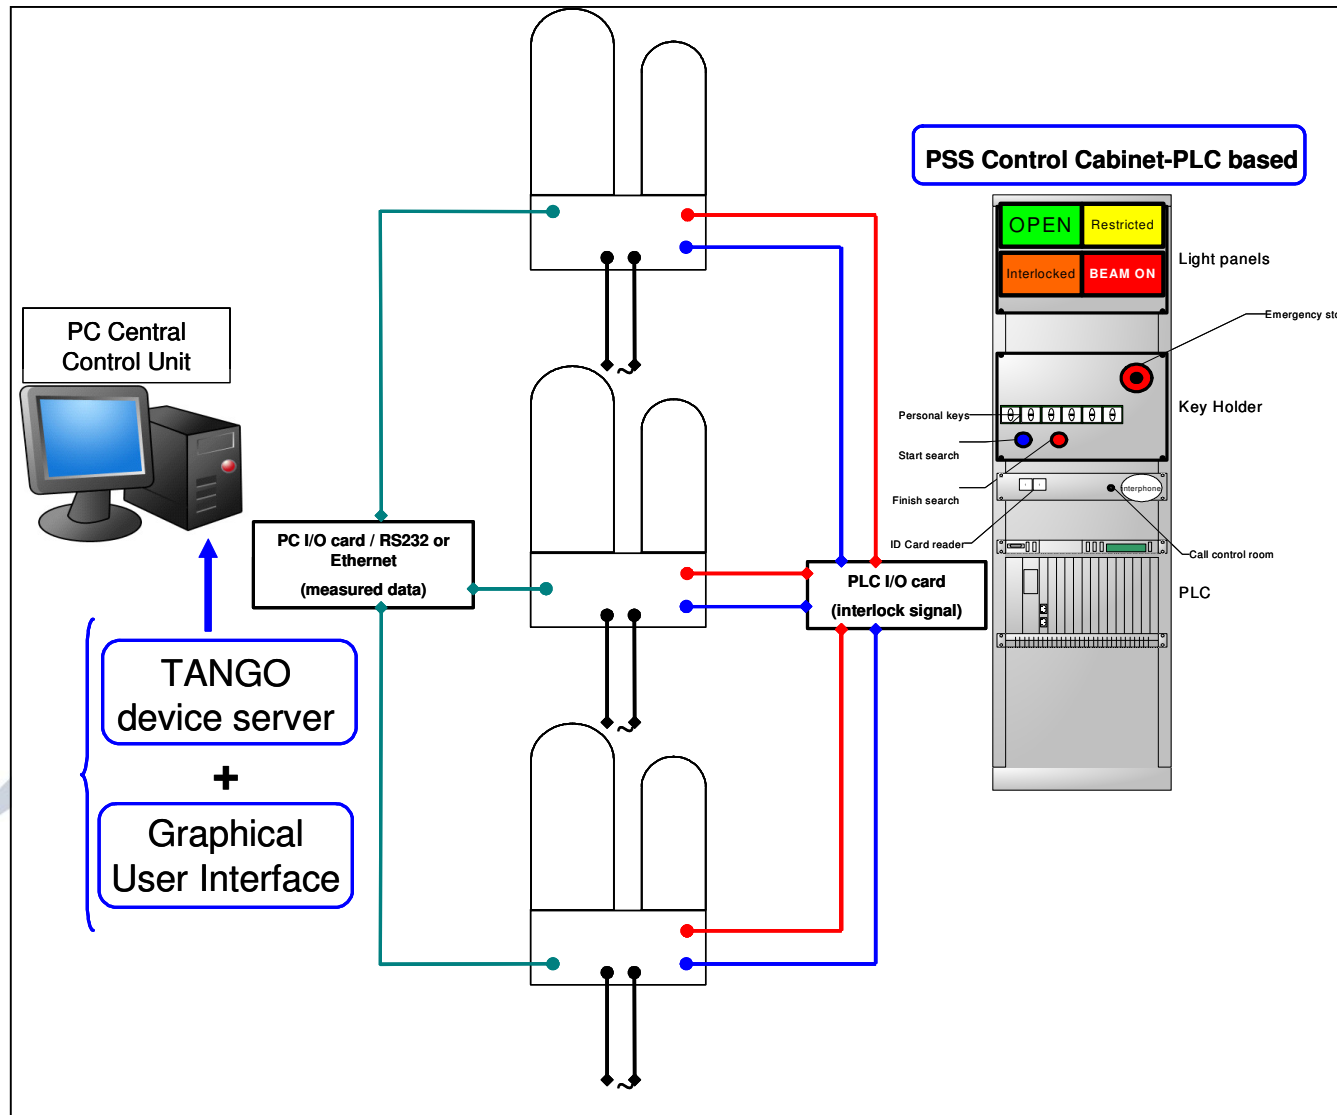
PSS Control Cabinet-PLC based

OPEN

Restricted

Interlocked

BEAM ON

Light panels

Emergency st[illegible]

Personal keys

Key Holder

Start search

Finish search

Interphone

ID Card reader

Call control room

PLC

PC Central Control Unit

PC I/O card / RS232 or Ethernet

(measured data)

PLC I/O card

(interlock signal)

TANGO device server

+

Graphical User Interface